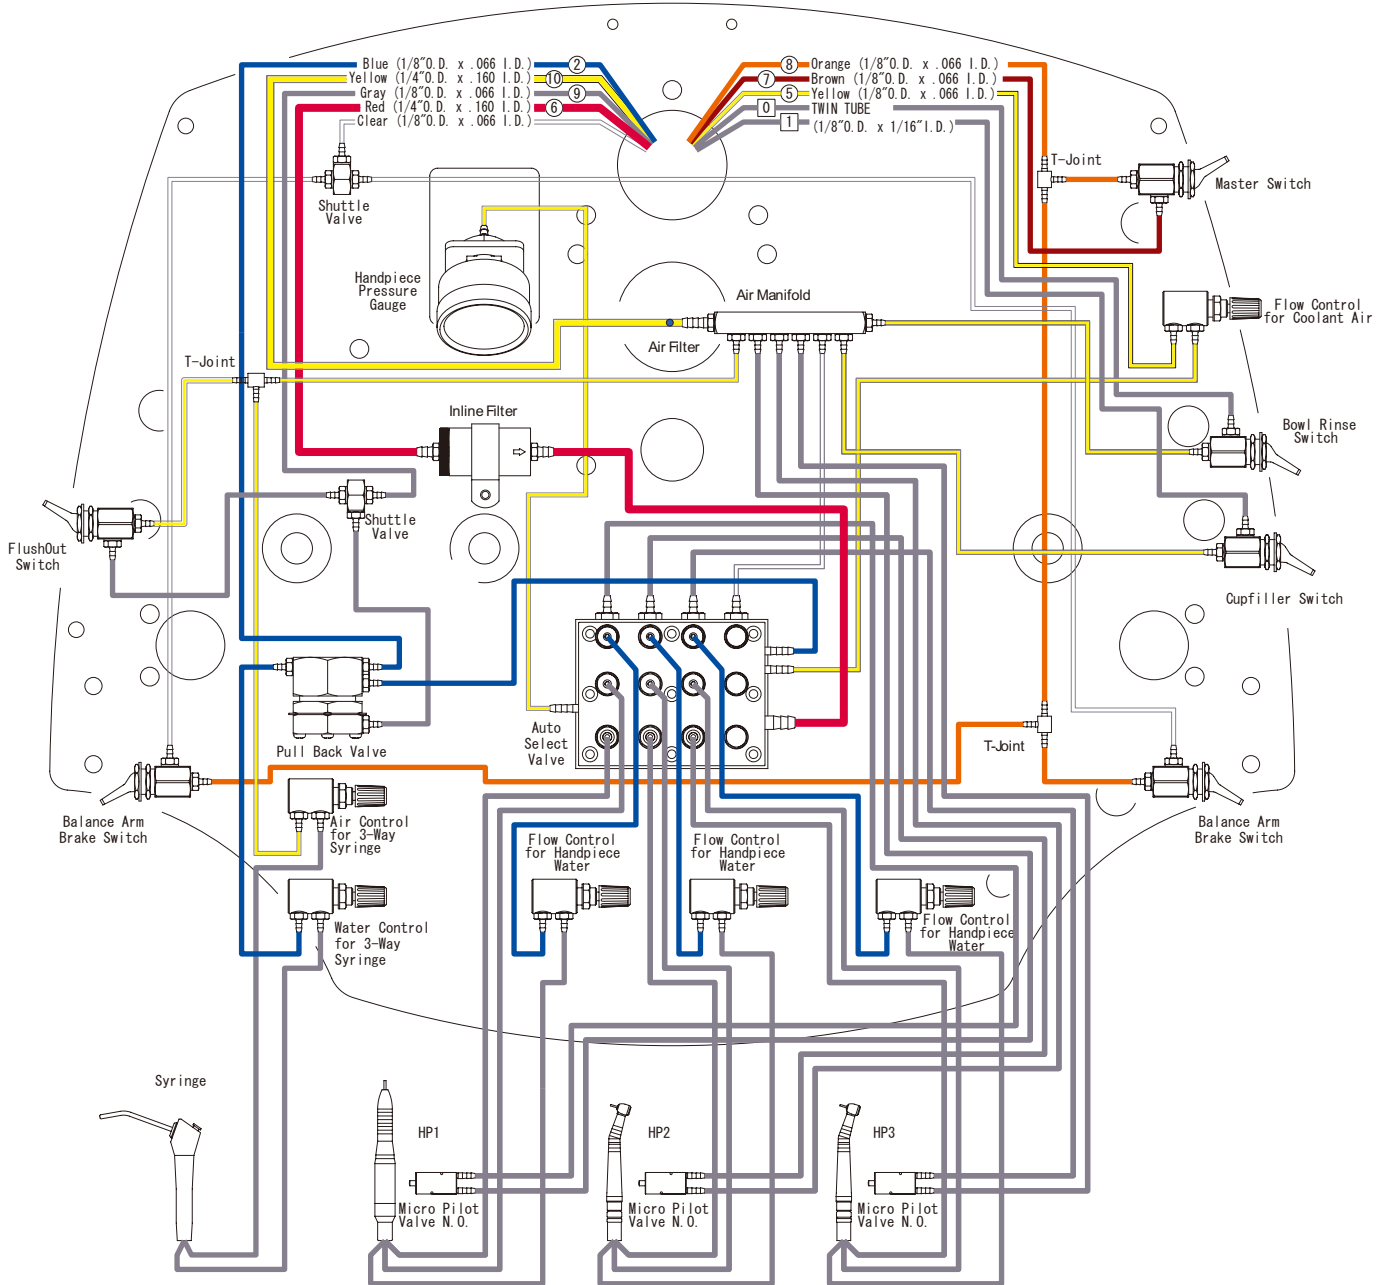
Blue (1/8″O.D. x .066 I.D.) 2
Yellow (1/4″O.D. x .160 I.D.) 10
Gray (1/8″O.D. x .066 I.D.) 9
Red (1/4″O.D. x .160 I.D.) 6
Clear (1/8″O.D. x .066 I.D.)

8 Orange (1/8″O.D. x .066 I.D.)
7 Brown (1/8″O.D. x .066 I.D.)
5 Yellow (1/8″O.D. x .066 I.D.)
0 TWIN TUBE
1 (1/8″O.D. x 1/16″I.D.)

T-Joint
Master Switch
Shuttle Valve
Handpiece Pressure Gauge
Air Manifold
Flow Control for Coolant Air
Air Filter
T-Joint
Inline Filter
Bowl Rinse Switch
Shuttle Valve
FlushOut Switch
Cupfiller Switch
Auto Select Valve
Pull Back Valve
T-Joint
Balance Arm Brake Switch
Balance Arm Brake Switch
Air Control for 3-Way Syringe
Flow Control for Handpiece Water
Flow Control for Handpiece Water
Flow Control for Handpiece Water
Water Control for 3-Way Syringe
Syringe
HP1
HP2
HP3
Micro Pilot Valve N.O.
Micro Pilot Valve N.O.
Micro Pilot Valve N.O.